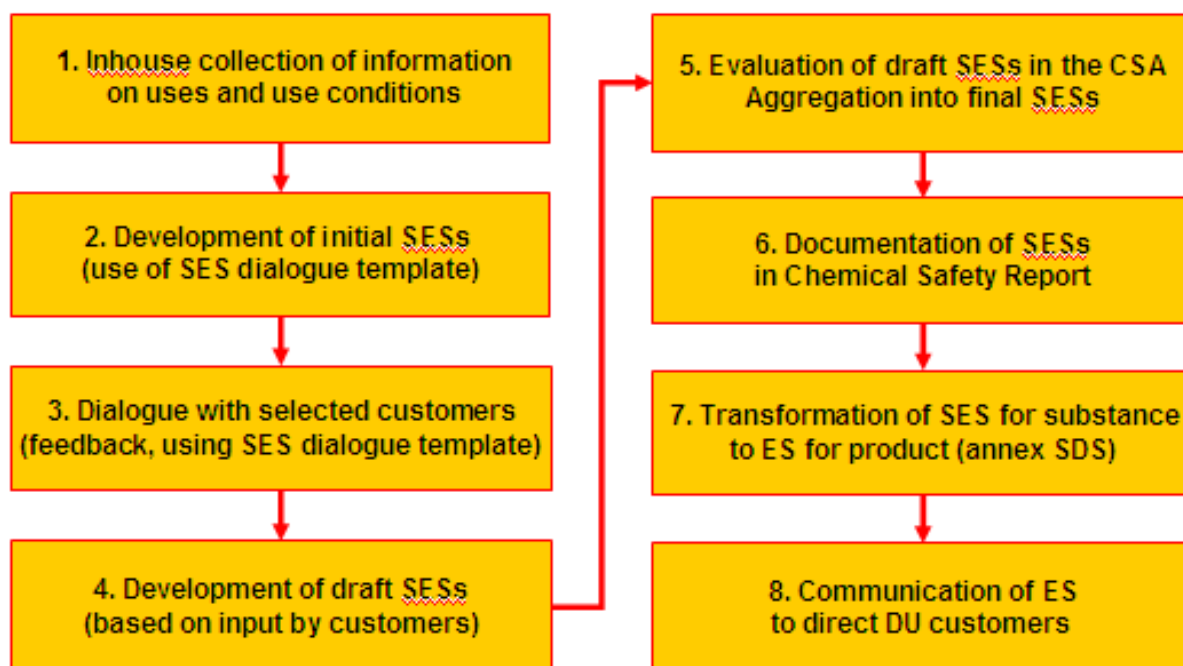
1. Inhouse collection of information on uses and use conditions

2. Development of initial SESs (use of SES dialogue template)

3. Dialogue with selected customers (feedback, using SES dialogue template)

4. Development of draft SESs (based on input by customers)

5. Evaluation of draft SESs in the CSA Aggregation into final SESs

6. Documentation of SESs in Chemical Safety Report

7. Transformation of SES for substance to ES for product (annex SDS)

8. Communication of ES to direct DU customers